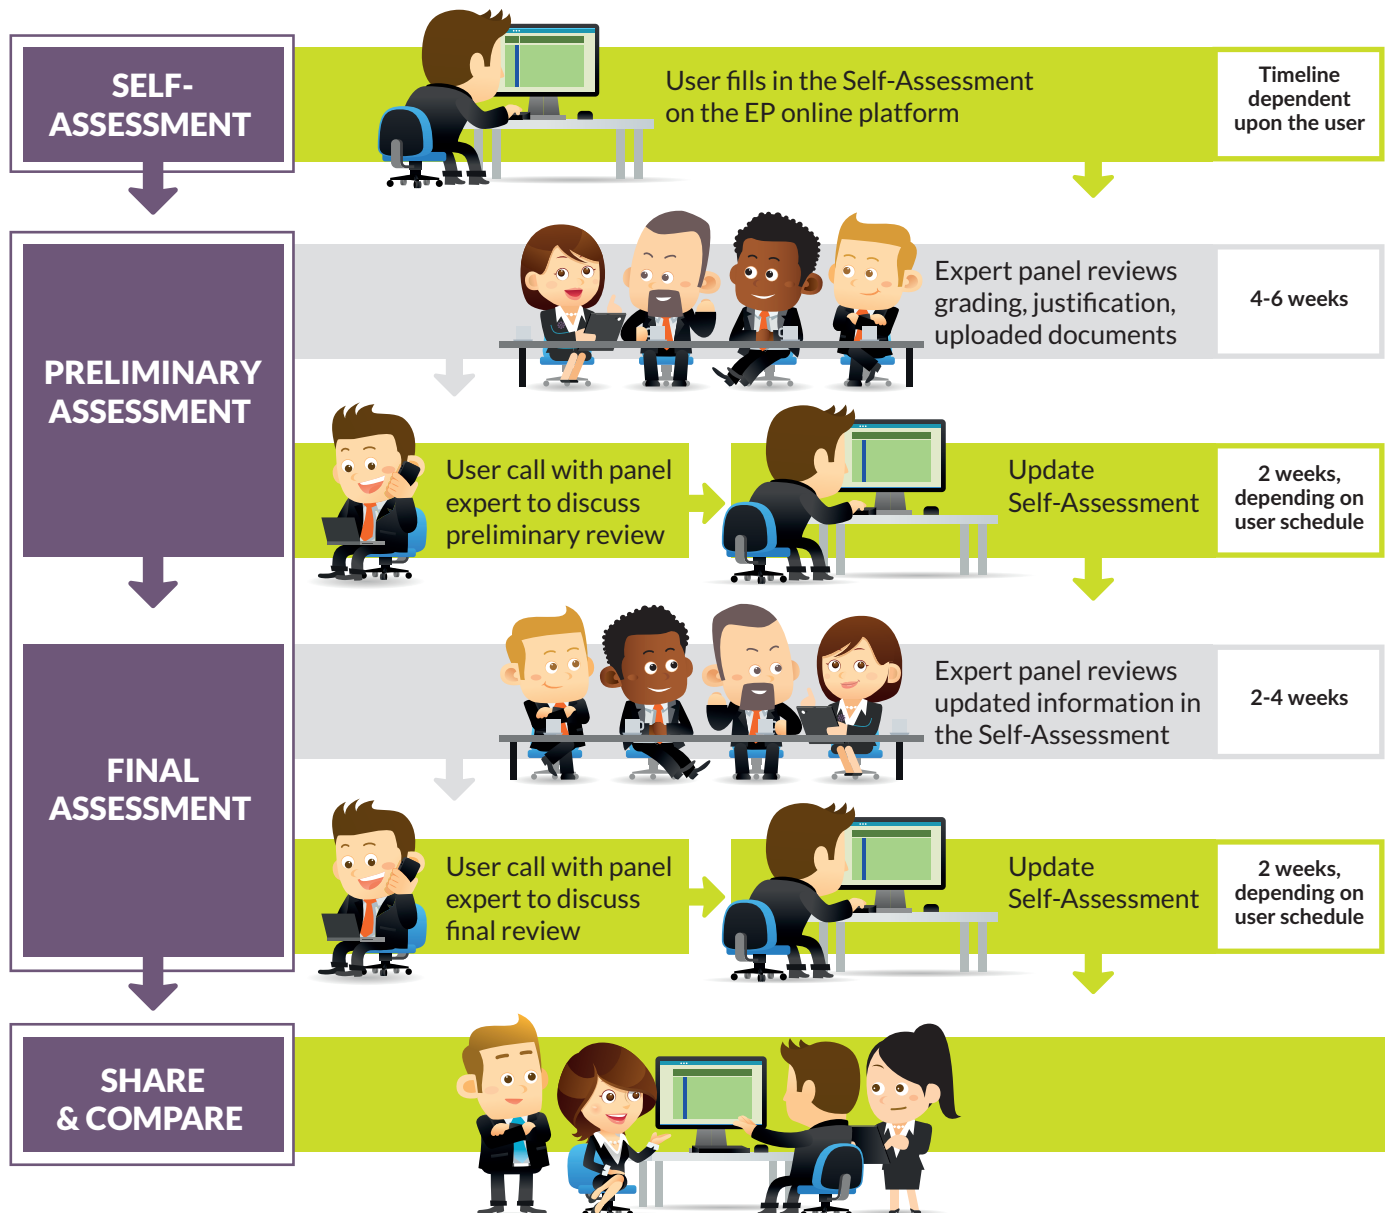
SELF-ASSESSMENT

User fills in the Self-Assessment on the EP online platform

Timeline dependent upon the user

PRELIMINARY ASSESSMENT

Expert panel reviews grading, justification, uploaded documents

4-6 weeks

User call with panel expert to discuss preliminary review

Update Self-Assessment

2 weeks, depending on user schedule

FINAL ASSESSMENT

Expert panel reviews updated information in the Self-Assessment

2-4 weeks

User call with panel expert to discuss final review

Update Self-Assessment

2 weeks, depending on user schedule

SHARE & COMPARE